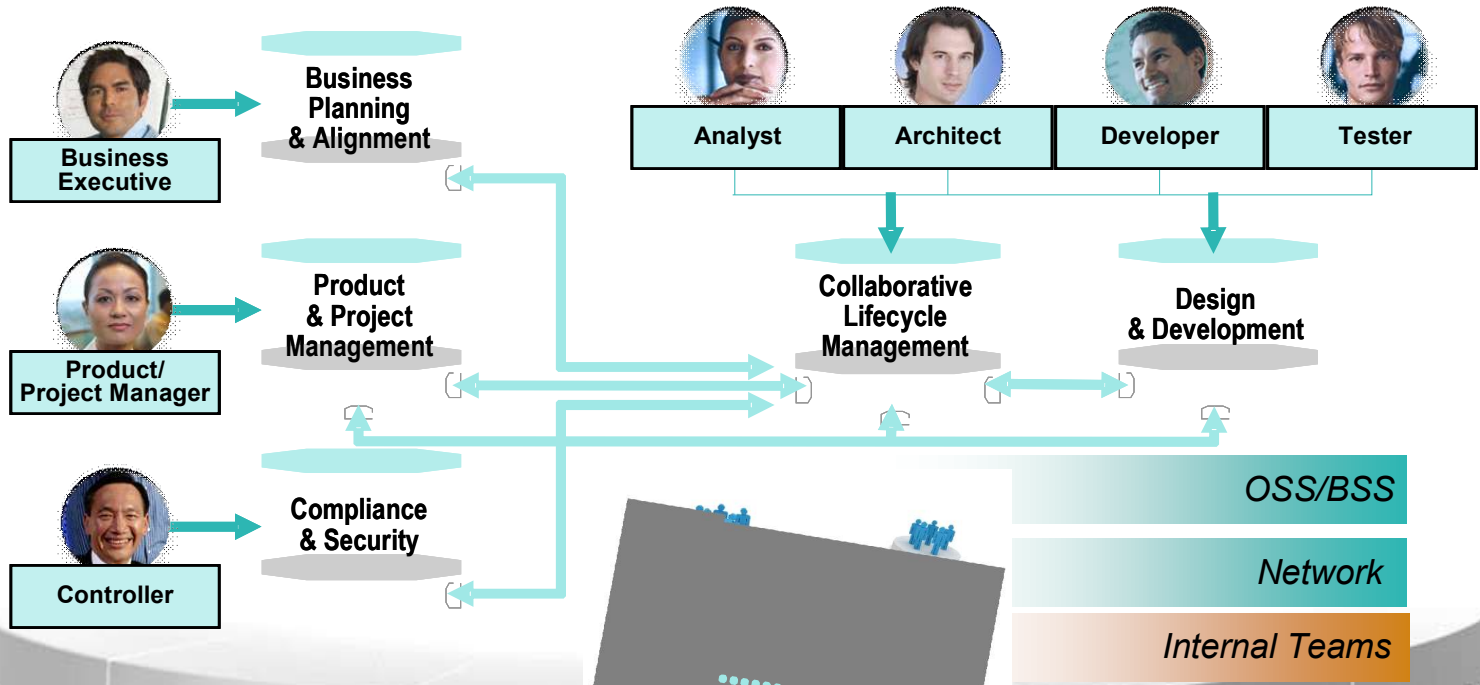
Business Executive

Business Planning & Alignment

Analyst

Architect

Developer

Tester

Product/ Project Manager

Product & Project Management

Collaborative Lifecycle Management

Design & Development

Controller

Compliance & Security

OSS/BSS

Network

Internal Teams